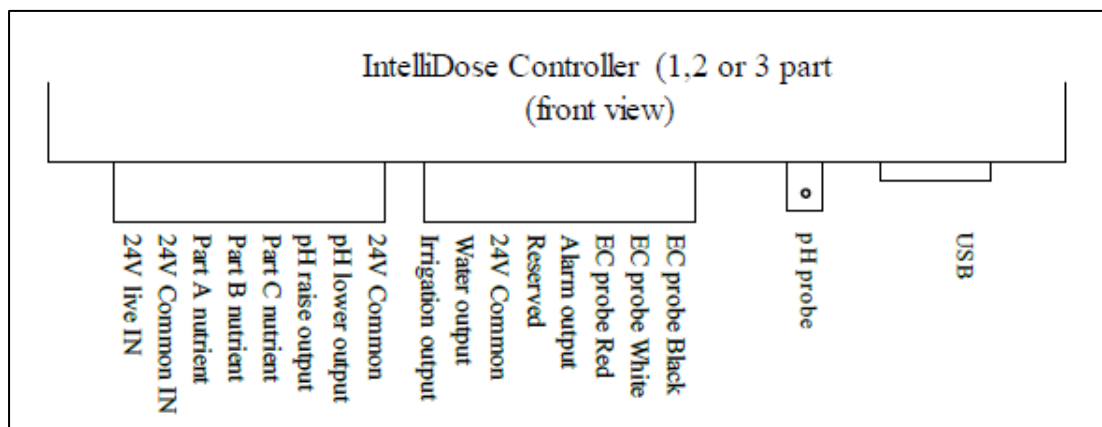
IntelliDose Controller (1,2 or 3 part
(front view)

24V live IN
24V Common IN
Part A nutrient
Part B nutrient
Part C nutrient
pH raise output
pH lower output
24V Common

Irrigation output
Water output
24V Common
Reserved
Alarm output
EC probe Red
EC probe White
EC probe Black

pH probe

USB